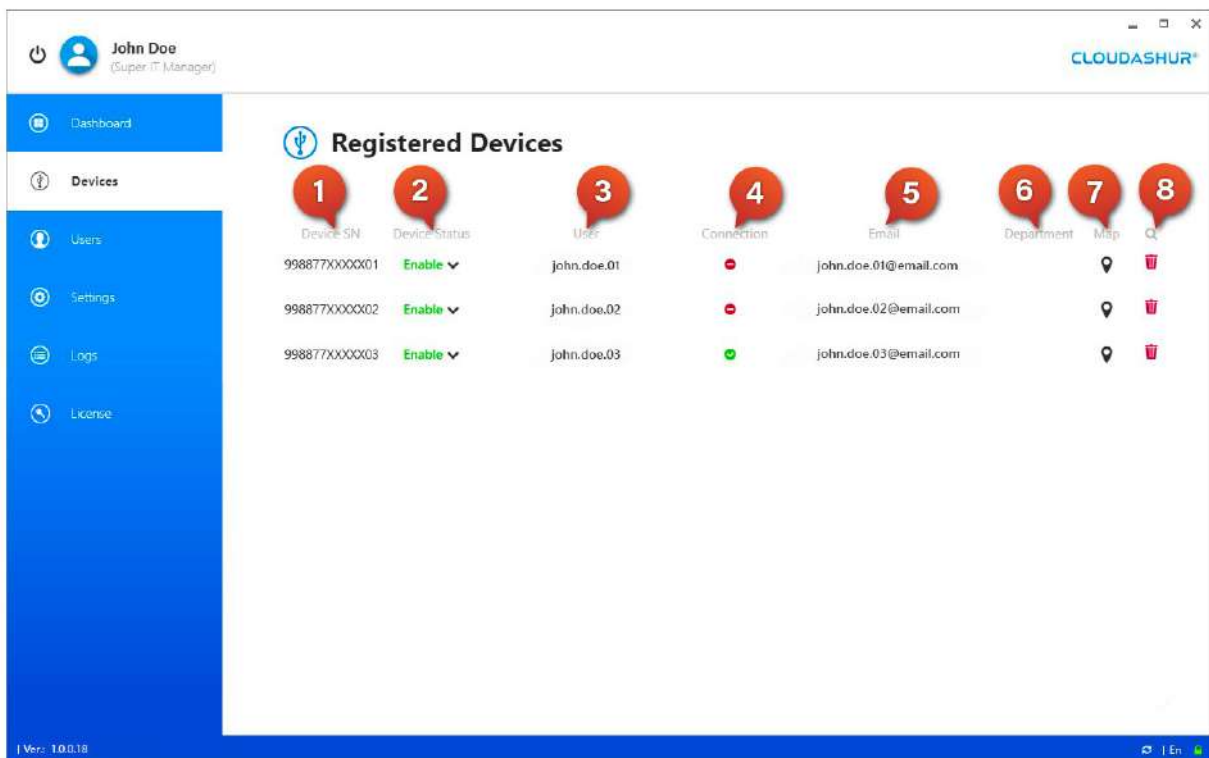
John Doe
(Super IT Manager)

CLOUDASHUR®

Dashboard

Devices

Users

Settings

Logs

License

Registered Devices

1 2 3 4 5 6 7 8

| Device SN | Device Status | User | Connection | Email | Department | Map |  |
|---|---|---|---|---|---|---|---|
| 998877XXXXX01 | Enable | john.doe.01 |  | john.doe.01@email.com |  |  |  |
| 998877XXXXX02 | Enable | john.doe.02 |  | john.doe.02@email.com |  |  |  |
| 998877XXXXX03 | Enable | john.doe.03 |  | john.doe.03@email.com |  |  |  |

| Ver.: 1.0.0.18

| En